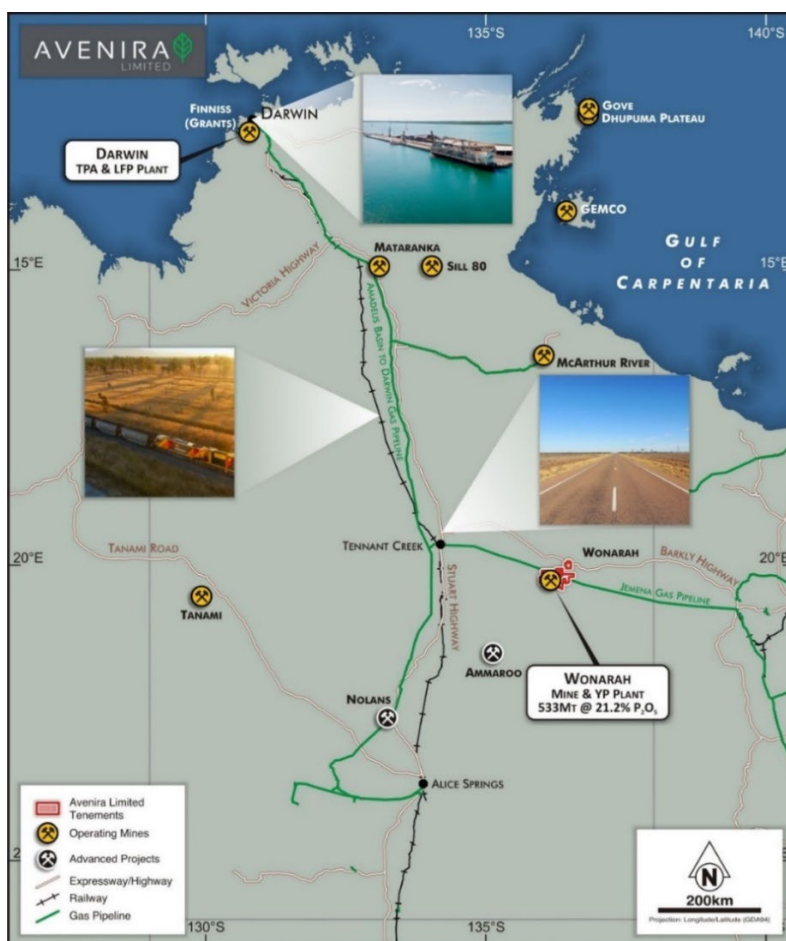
AVENIRA LIMITED

135°S

140°S

FINNISS (GRANTS)

DARWIN

DARWIN TPA & LFP PLANT

GOVE DHUPUMA PLATEAU

GEMCO

GULF OF CARPENTARIA

15°E

15°E

MATARANKA

SILL 80

VICTORIA HIGHWAY

AMADEUS BASIN TO DARWIN GAS PIPELINE

MCARTHUR RIVER

20°E

TANAMI ROAD

TENNANT CREEK

WONARAH

BARKLY HIGHWAY

20°E

STUART HIGHWAY

JEMENA GAS PIPELINE

TANAMI

AMMAROO

WONARAH MINE & YP PLANT 533MT @ 21.2% $P_2O_5$

NOLANS

ALICE SPRINGS

Avenira Limited Tenements

Operating Mines

Advanced Projects

Expressway/Highway

Railway

Gas Pipeline

2

130°S

135°S

N

200km

Projection: Longitude/Latitude (GDA94)